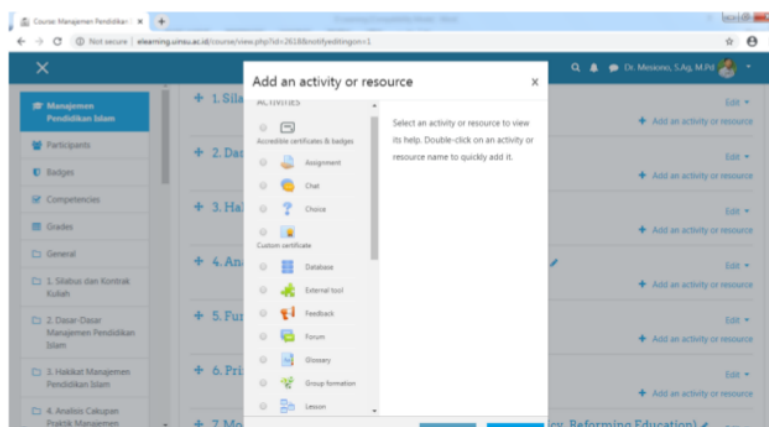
Course: Manajemen Pendidikan ×

Not secure | elearning.uinsu.ac.id/course/view.php?id=2618&notifyeditingon=1

Dr. Mesiono, S.Ag, M.Pd

Manajemen Pendidikan Islam

Participants

Badges

Competencies

Grades

General

1. Silabus dan Kontrak Kuliah

2. Dasar-Dasar Manajemen Pendidikan Islam

3. Hakikat Manajemen Pendidikan Islam

4. Analisis Cakupan Praktik Manajemen

+ 1. Sila

+ 2. Das

+ 3. Ha

+ 4. An

+ 5. Fu

+ 6. Pri

+ 7. Mo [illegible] cy, Reforming Education)

Edit ▾

+ Add an activity or resource

Edit ▾

+ Add an activity or resource

Edit ▾

+ Add an activity or resource

Edit ▾

+ Add an activity or resource

Edit ▾

+ Add an activity or resource

Edit ▾

+ Add an activity or resource

Add an activity or resource ×

ACTIVITIES

Accredible certificates & badges

Assignment

Chat

Choice

Custom certificate

Database

External tool

Feedback

Forum

Glossary

Group formation

Lesson

Select an activity or resource to view its help. Double-click on an activity or resource name to quickly add it.